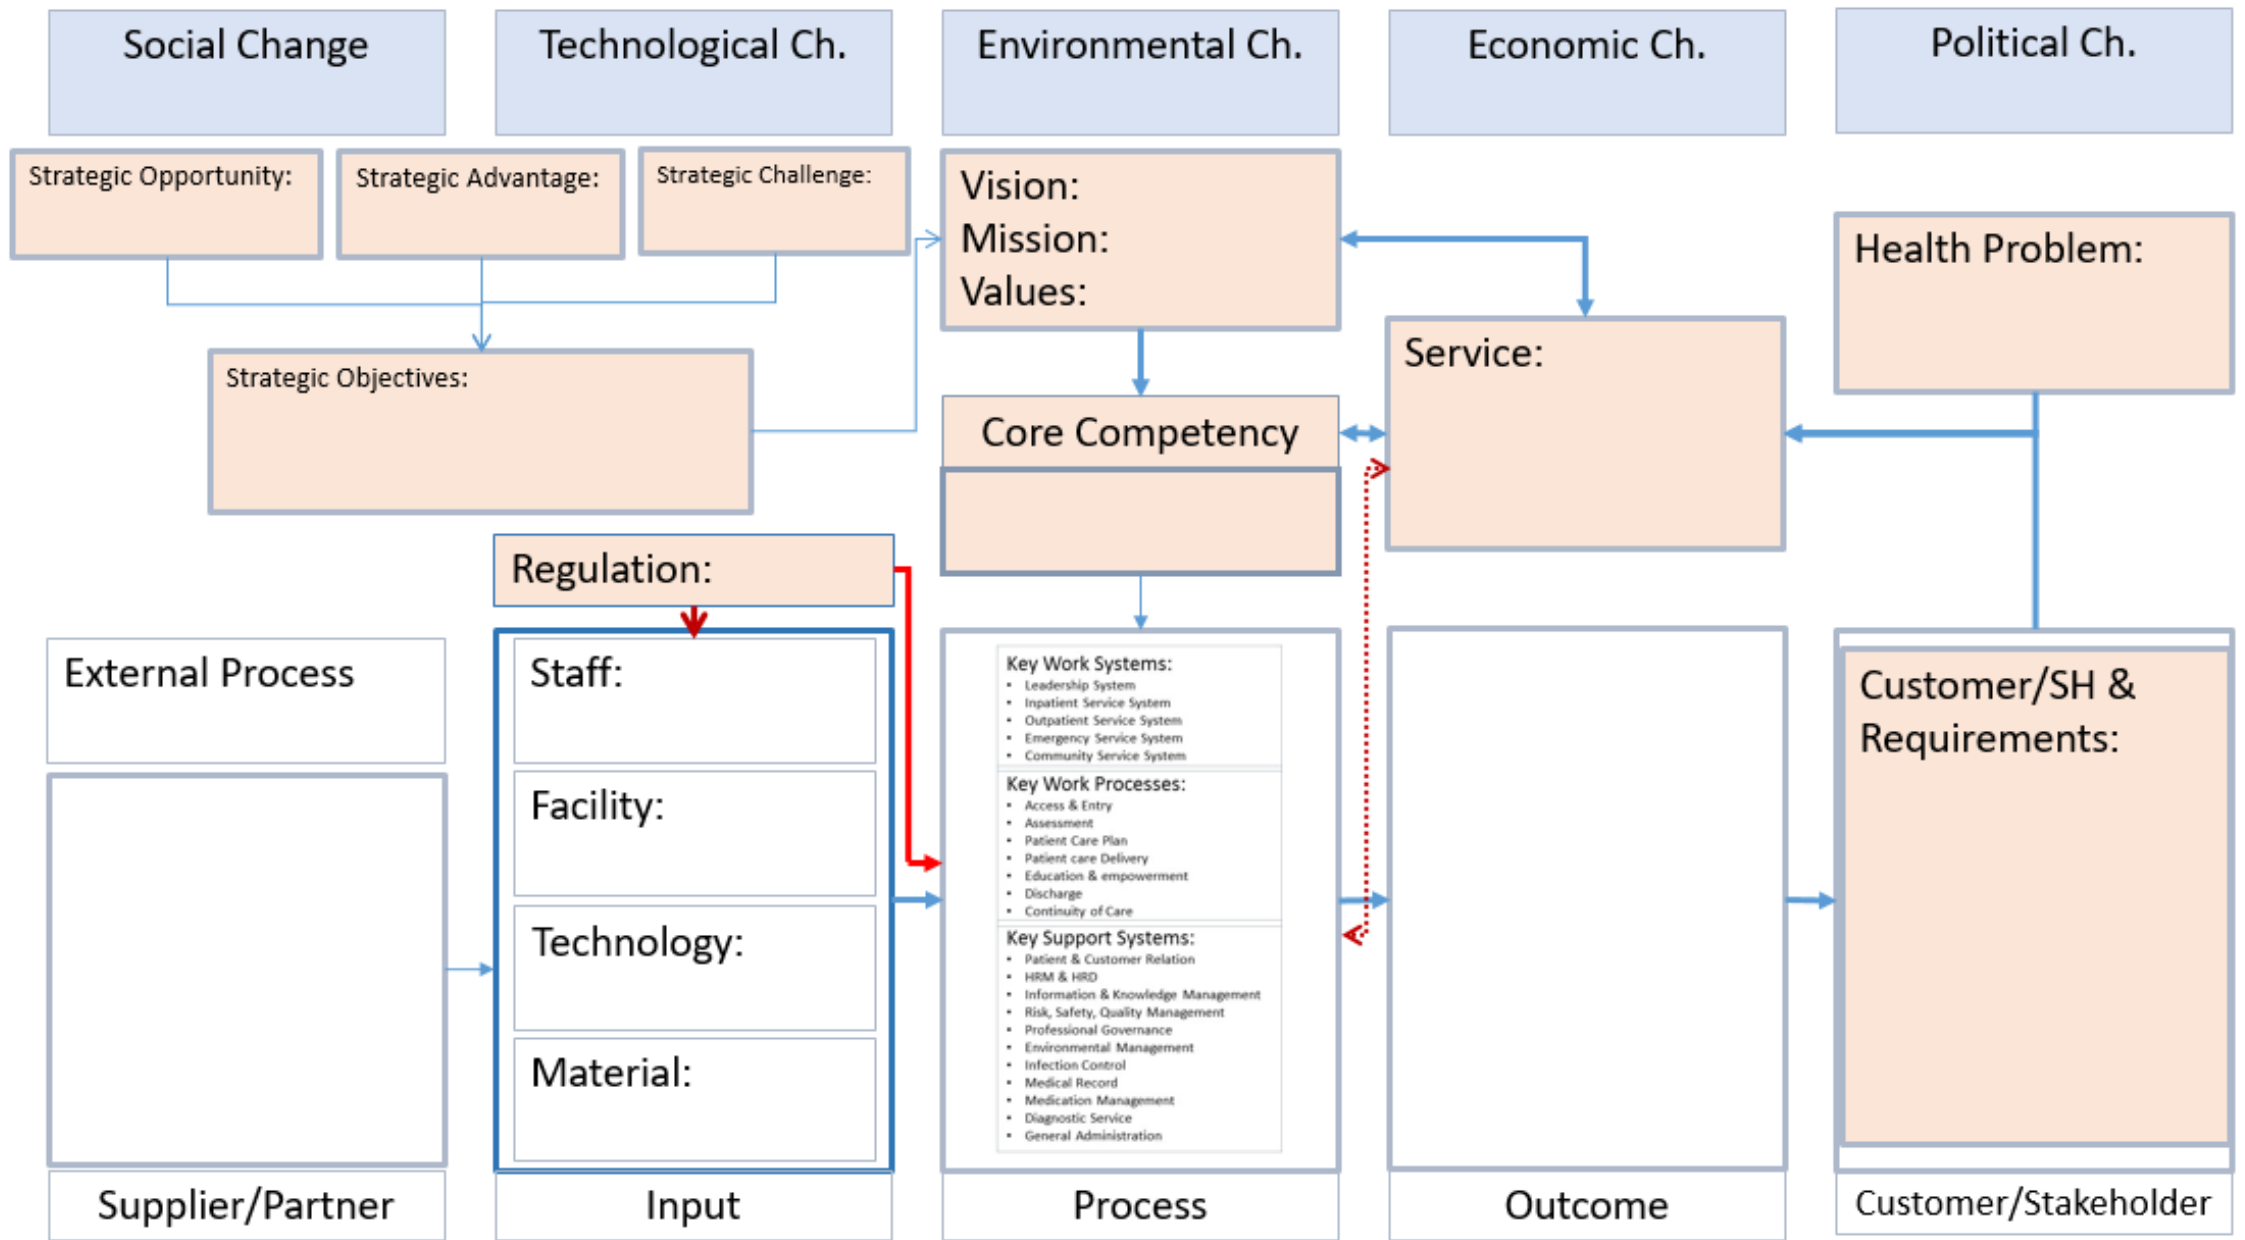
Social Change

Technological Ch.

Environmental Ch.

Economic Ch.

Political Ch.

Strategic Opportunity:

Strategic Advantage:

Strategic Challenge:

Vision:
Mission:
Values:

Health Problem:

Service:

Strategic Objectives:

Core Competency

Regulation:

External Process

Staff:

Facility:

Technology:

Material:

Key Work Systems:
- Leadership System
- Inpatient Service System
- Outpatient Service System
- Emergency Service System
- Community Service System

Key Work Processes:
- Access & Entry
- Assessment
- Patient Care Plan
- Patient care Delivery
- Education & empowerment
- Discharge
- Continuity of Care

Key Support Systems:
- Patient & Customer Relation
- HRM & HRD
- Information & Knowledge Management
- Risk, Safety, Quality Management
- Professional Governance
- Environmental Management
- Infection Control
- Medical Record
- Medication Management
- Diagnostic Service
- General Administration

Customer/SH & Requirements:

Supplier/Partner

Input

Process

Outcome

Customer/Stakeholder